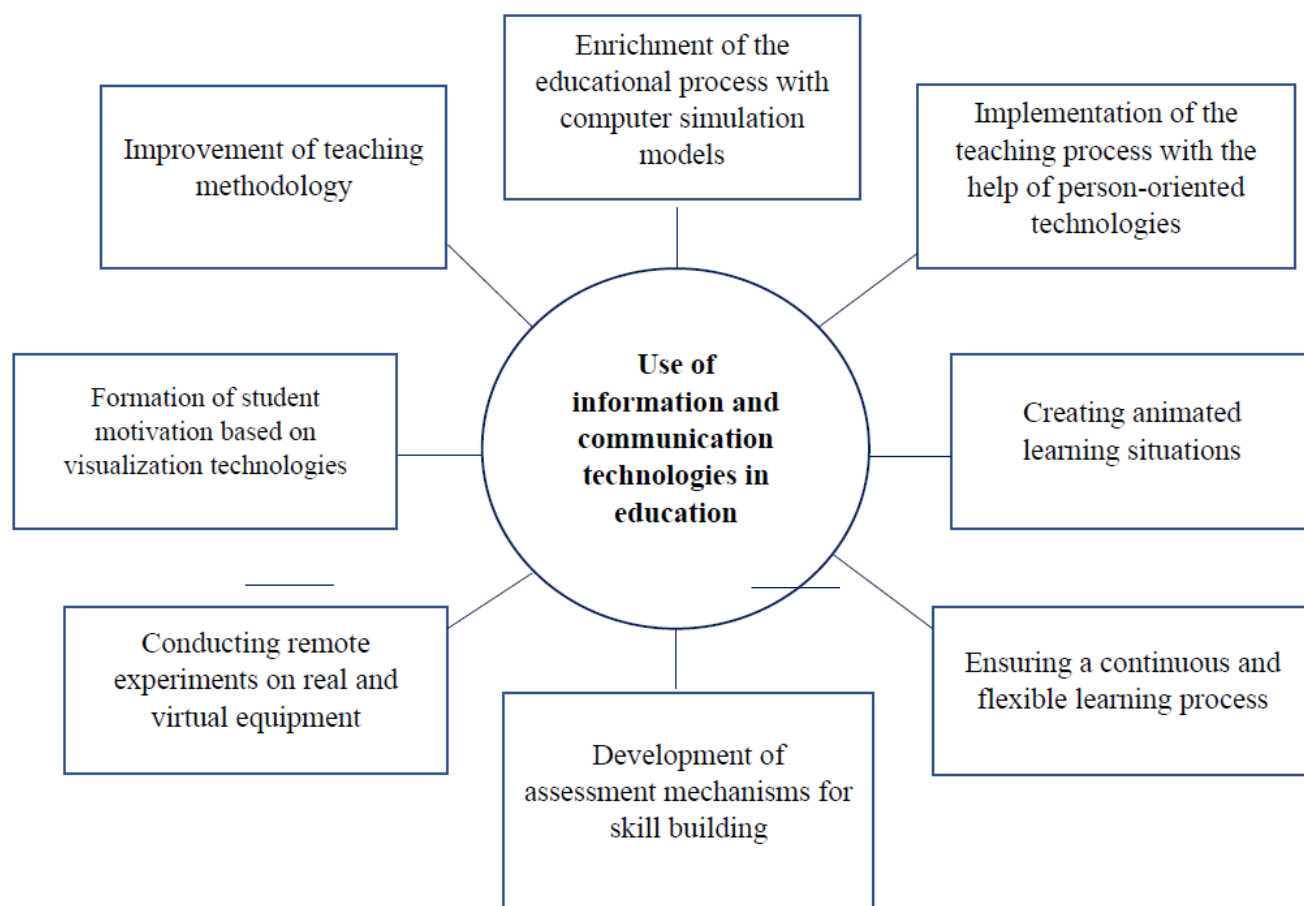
Enrichment of the educational process with computer simulation models

Improvement of teaching methodology

Implementation of the teaching process with the help of person-oriented technologies

Use of information and communication technologies in education

Formation of student motivation based on visualization technologies

Creating animated learning situations

Conducting remote experiments on real and virtual equipment

Ensuring a continuous and flexible learning process

Development of assessment mechanisms for skill building